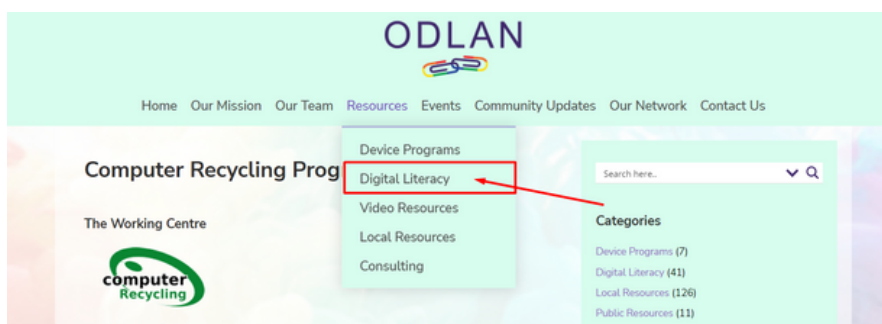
ODLAN

Home Our Mission Our Team Resources Events Community Updates Our Network Contact Us

Device Programs
Digital Literacy
Video Resources
Local Resources
Consulting

Computer Recycling Prog

The Working Centre

computer Recycling

Search here..

Categories

Device Programs (7)
Digital Literacy (41)
Local Resources (126)
Public Resources (11)